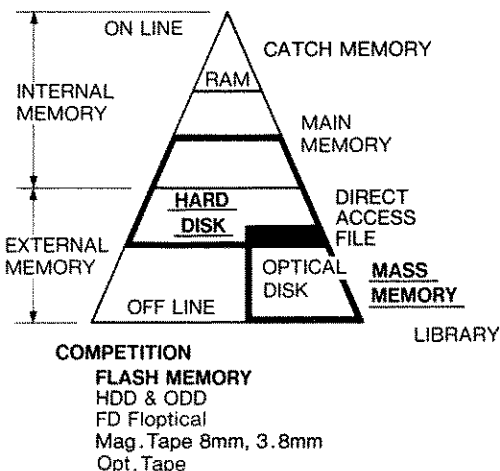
ON LINE

CATCH MEMORY

INTERNAL MEMORY

RAM

MAIN MEMORY

HARD DISK

DIRECT ACCESS FILE

EXTERNAL MEMORY

OPTICAL DISK

MASS MEMORY

OFF LINE

LIBRARY

COMPETITION
FLASH MEMORY
HDD & ODD
FD Floptical
Mag. Tape 8mm, 3.8mm
Opt. Tape